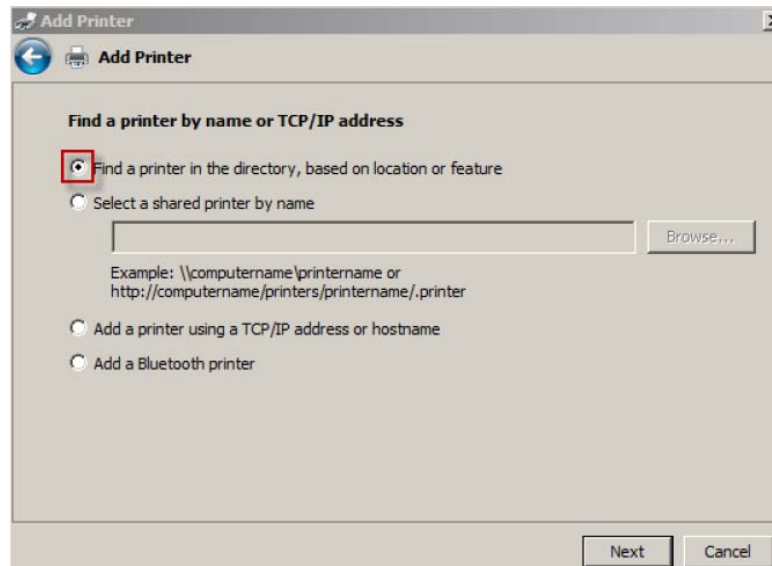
Add Printer

Add Printer

Find a printer by name or TCP/IP address

Find a printer in the directory, based on location or feature

Select a shared printer by name

Browse...

Example: \\computername\printername or http://computername/printers/printername/.printer

Add a printer using a TCP/IP address or hostname

Add a Bluetooth printer

Next

Cancel